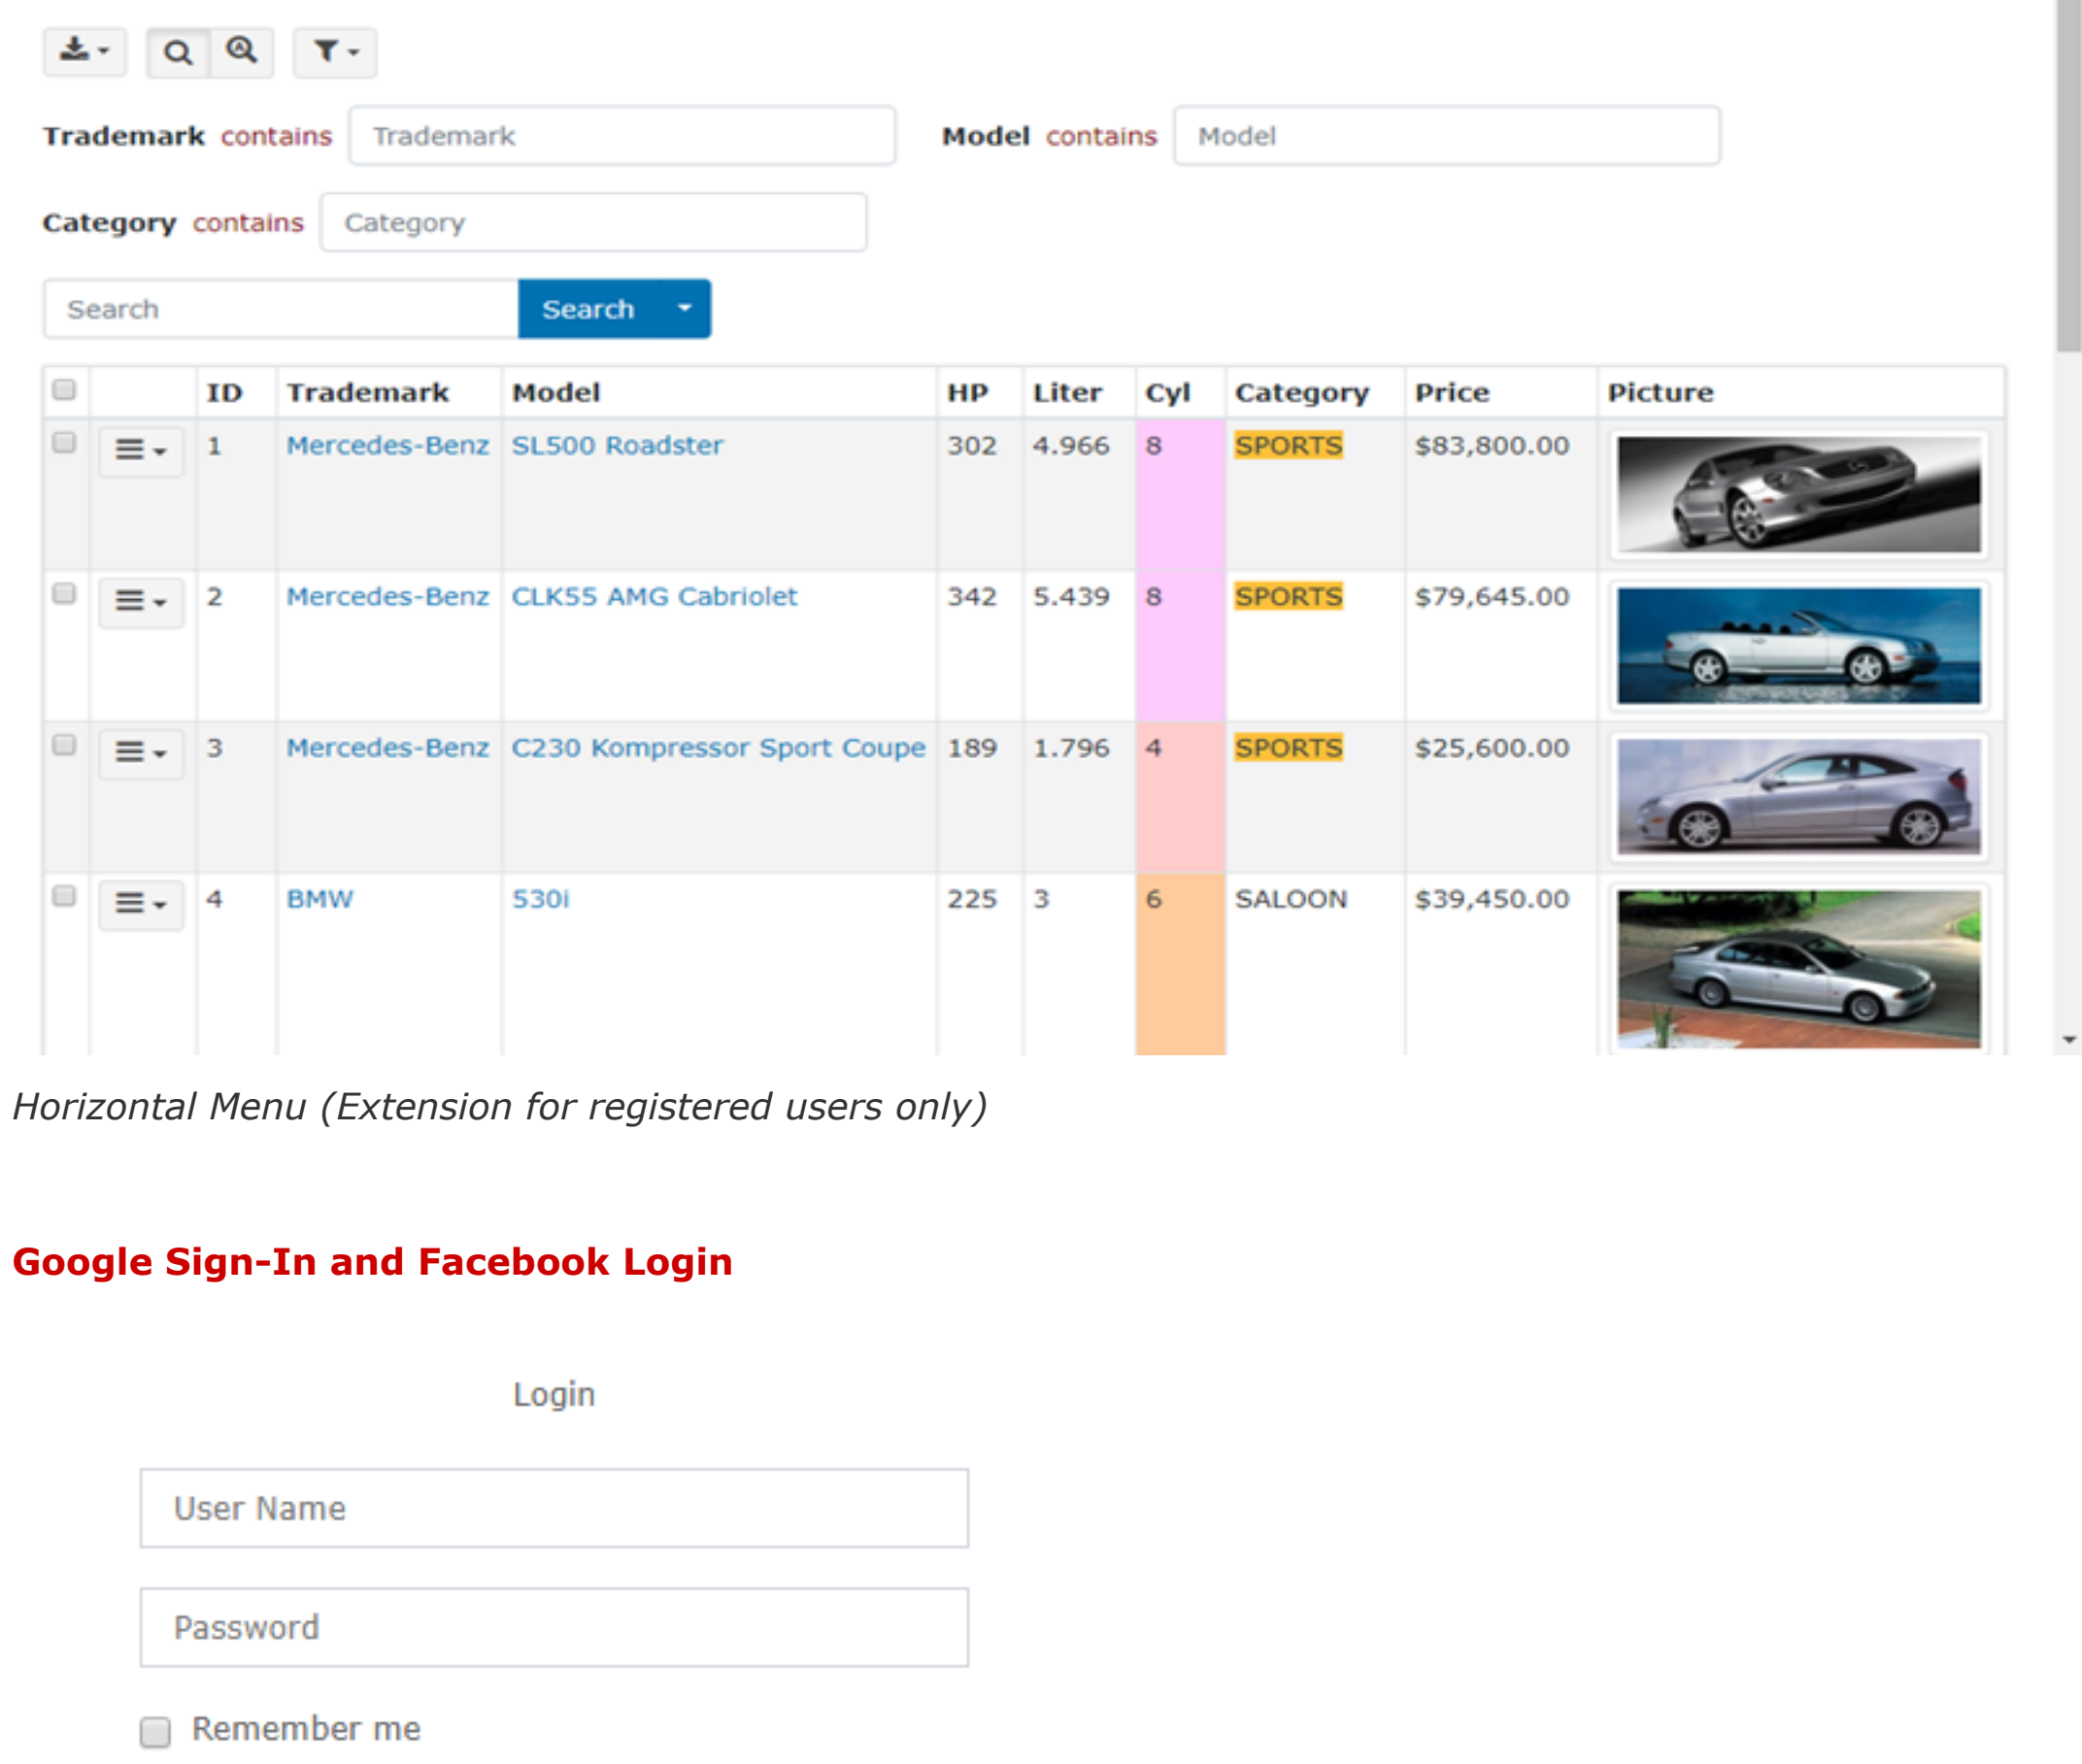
Trademark contains Trademark

Model contains Model

Category contains Category

Search Search

| | | ID | Trademark | Model | HP | Liter | Cyl | Category | Price | Picture |
|---|---|---|---|---|---|---|---|---|---|---|
| | | 1 | Mercedes-Benz | SL500 Roadster | 302 | 4.966 | 8 | SPORTS | $83,800.00 | |
| | | 2 | Mercedes-Benz | CLK55 AMG Cabriolet | 342 | 5.439 | 8 | SPORTS | $79,645.00 | |
| | | 3 | Mercedes-Benz | C230 Kompressor Sport Coupe | 189 | 1.796 | 4 | SPORTS | $25,600.00 | |
| | | 4 | BMW | 530i | 225 | 3 | 6 | SALOON | $39,450.00 | |

Horizontal Menu (Extension for registered users only)

Google Sign-In and Facebook Login

Login

User Name

Password

Remember me